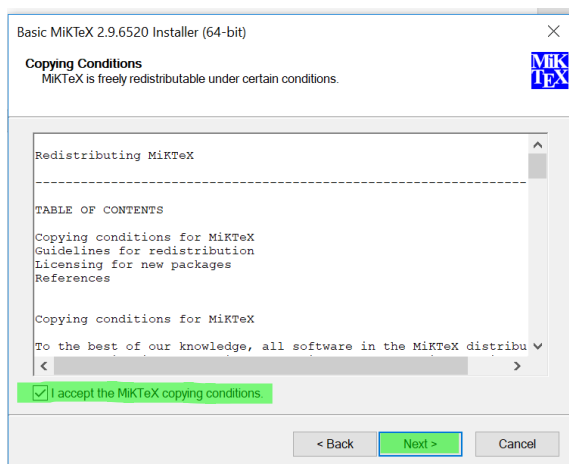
Basic MiKTeX 2.9.6520 Installer (64-bit)

Copying Conditions
MiKTeX is freely redistributable under certain conditions.

MiK
TEX

Redistributing MiKTeX

---------------------------------------------------------------------

TABLE OF CONTENTS

Copying conditions for MiKTeX
Guidelines for redistribution
Licensing for new packages
References

Copying conditions for MiKTeX

To the best of our knowledge, all software in the MiKTeX distribu

I accept the MiKTeX copying conditions.

< Back
Next >
Cancel